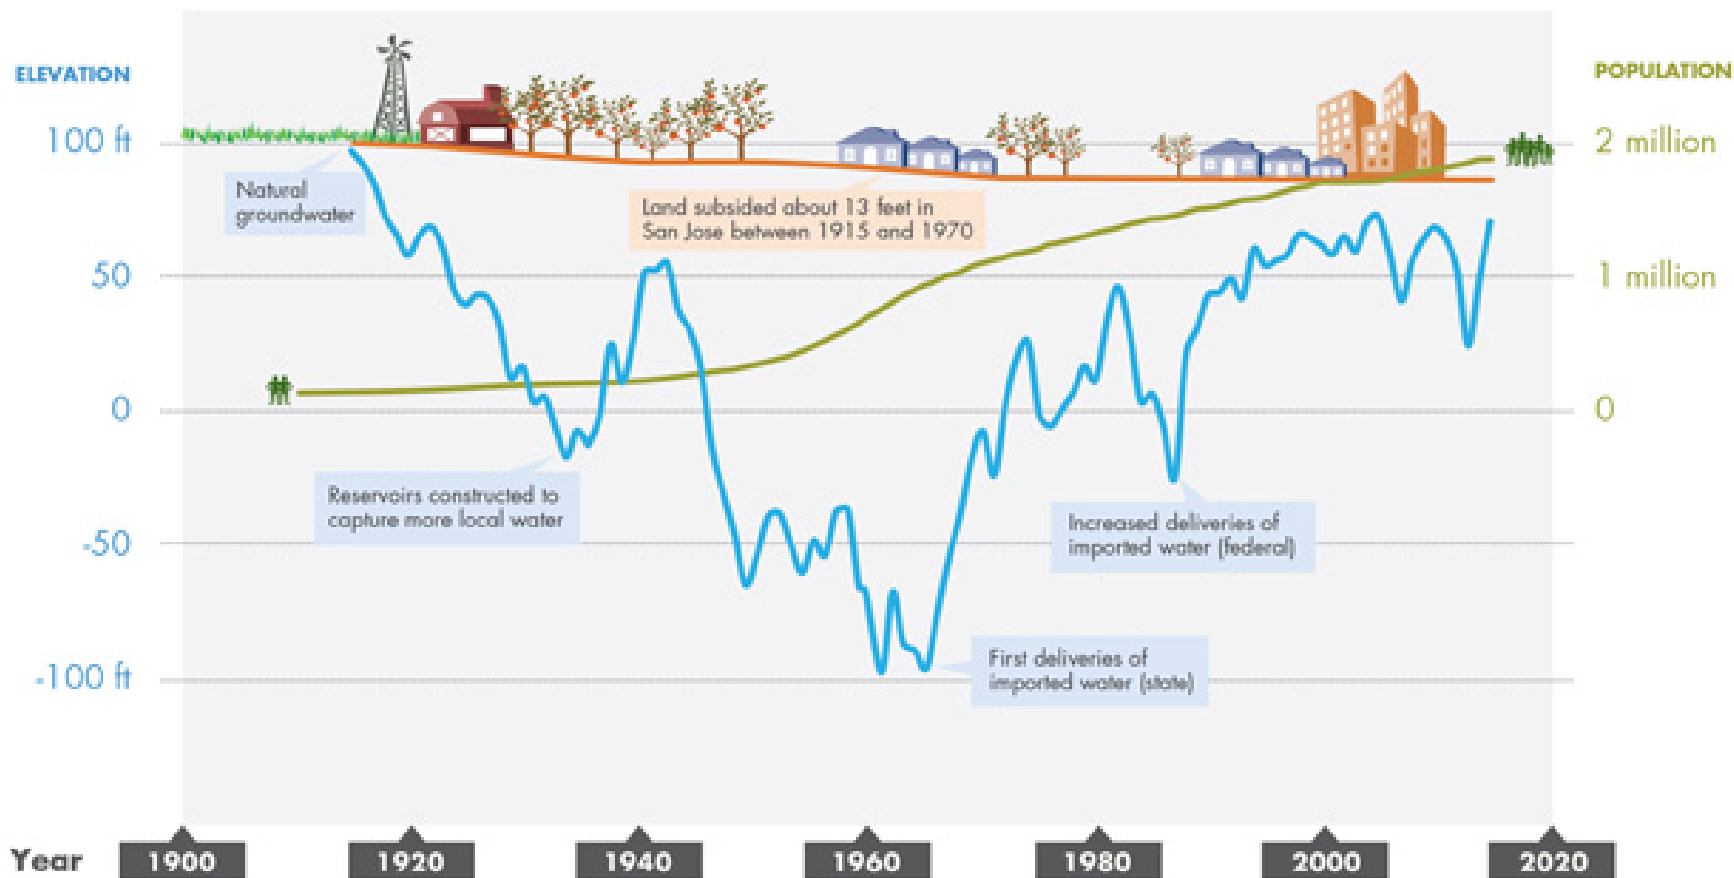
ELEVATION

POPULATION

100 ft

50

0

-50

-100 ft

2 million

1 million

0

Natural groundwater

Land subsided about 13 feet in San Jose between 1915 and 1970

Reservoirs constructed to capture more local water

Increased deliveries of imported water (federal)

First deliveries of imported water (state)

Year 1900 1920 1940 1960 1980 2000 2020